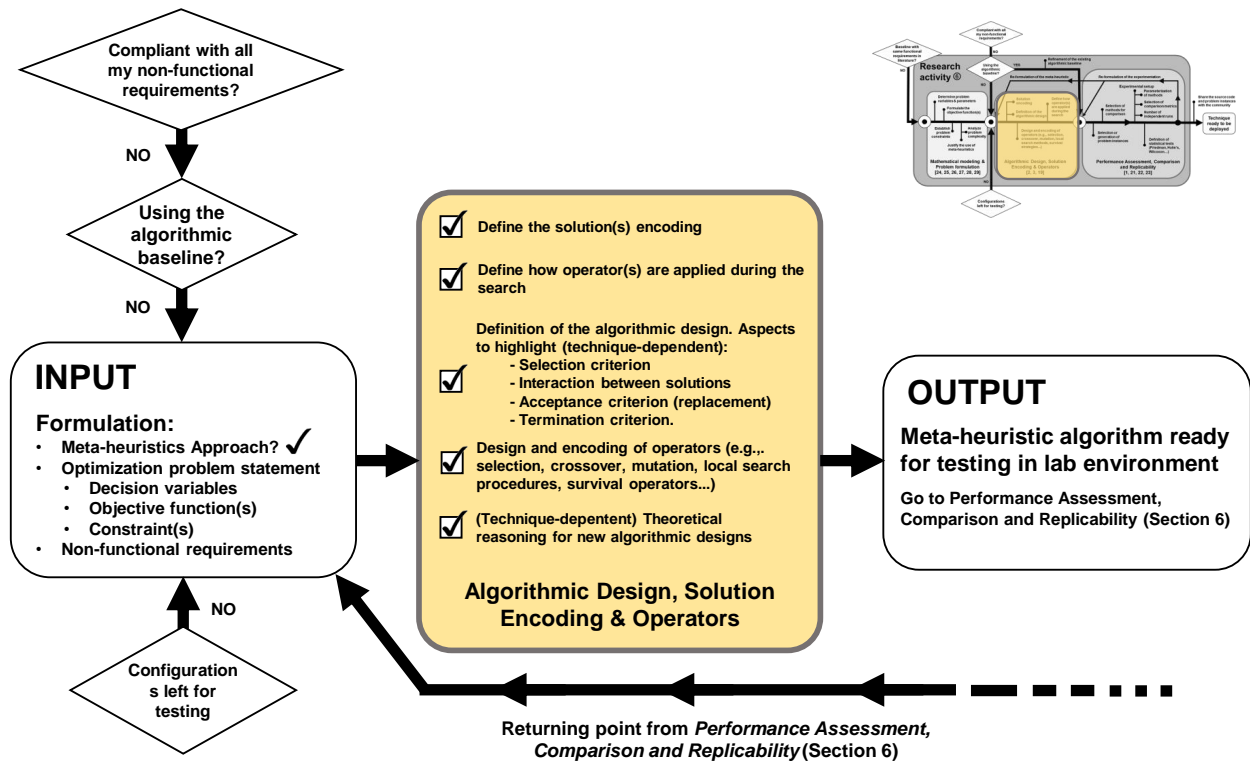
Compliant with all my non-functional requirements?

NO

Using the algorithmic baseline?

NO

INPUT

Formulation:
• Meta-heuristics Approach? ✓
• Optimization problem statement
  • Decision variables
  • Objective function(s)
  • Constraint(s)
• Non-functional requirements

NO

Configuration s left for testing

Define the solution(s) encoding

Define how operator(s) are applied during the search

Definition of the algorithmic design. Aspects to highlight (technique-dependent):
- Selection criterion
- Interaction between solutions
- Acceptance criterion (replacement)
- Termination criterion.

Design and encoding of operators (e.g.,. selection, crossover, mutation, local search procedures, survival operators...)

(Technique-depentent) Theoretical reasoning for new algorithmic designs

Algorithmic Design, Solution Encoding & Operators

OUTPUT

Meta-heuristic algorithm ready for testing in lab environment

Go to Performance Assessment, Comparison and Replicability (Section 6)

Returning point from *Performance Assessment, Comparison and Replicability* (Section 6)

Research activity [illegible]

Mathematical modeling & Problem formulation [24, 25, 26, 27, 28, 29]

Algorithmic Design, Solution Encoding & Operators [2, 3, 15]

Performance Assessment, Comparison and Replicability [1, 21, 22, 23]

Technique ready to be deployed